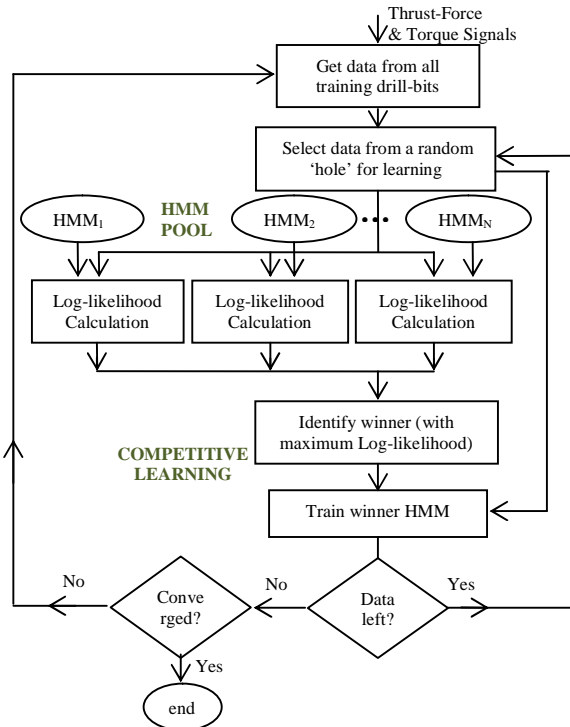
Thrust-Force & Torque Signals

Get data from all training drill-bits

Select data from a random 'hole' for learning

$HMM_1$

HMM POOL

$HMM_2$

$HMM_N$

Log-likelihood Calculation

Log-likelihood Calculation

Log-likelihood Calculation

Identify winner (with maximum Log-likelihood)

COMPETITIVE LEARNING

Train winner HMM

No

Conve rged?

No

Data left?

Yes

Yes

end